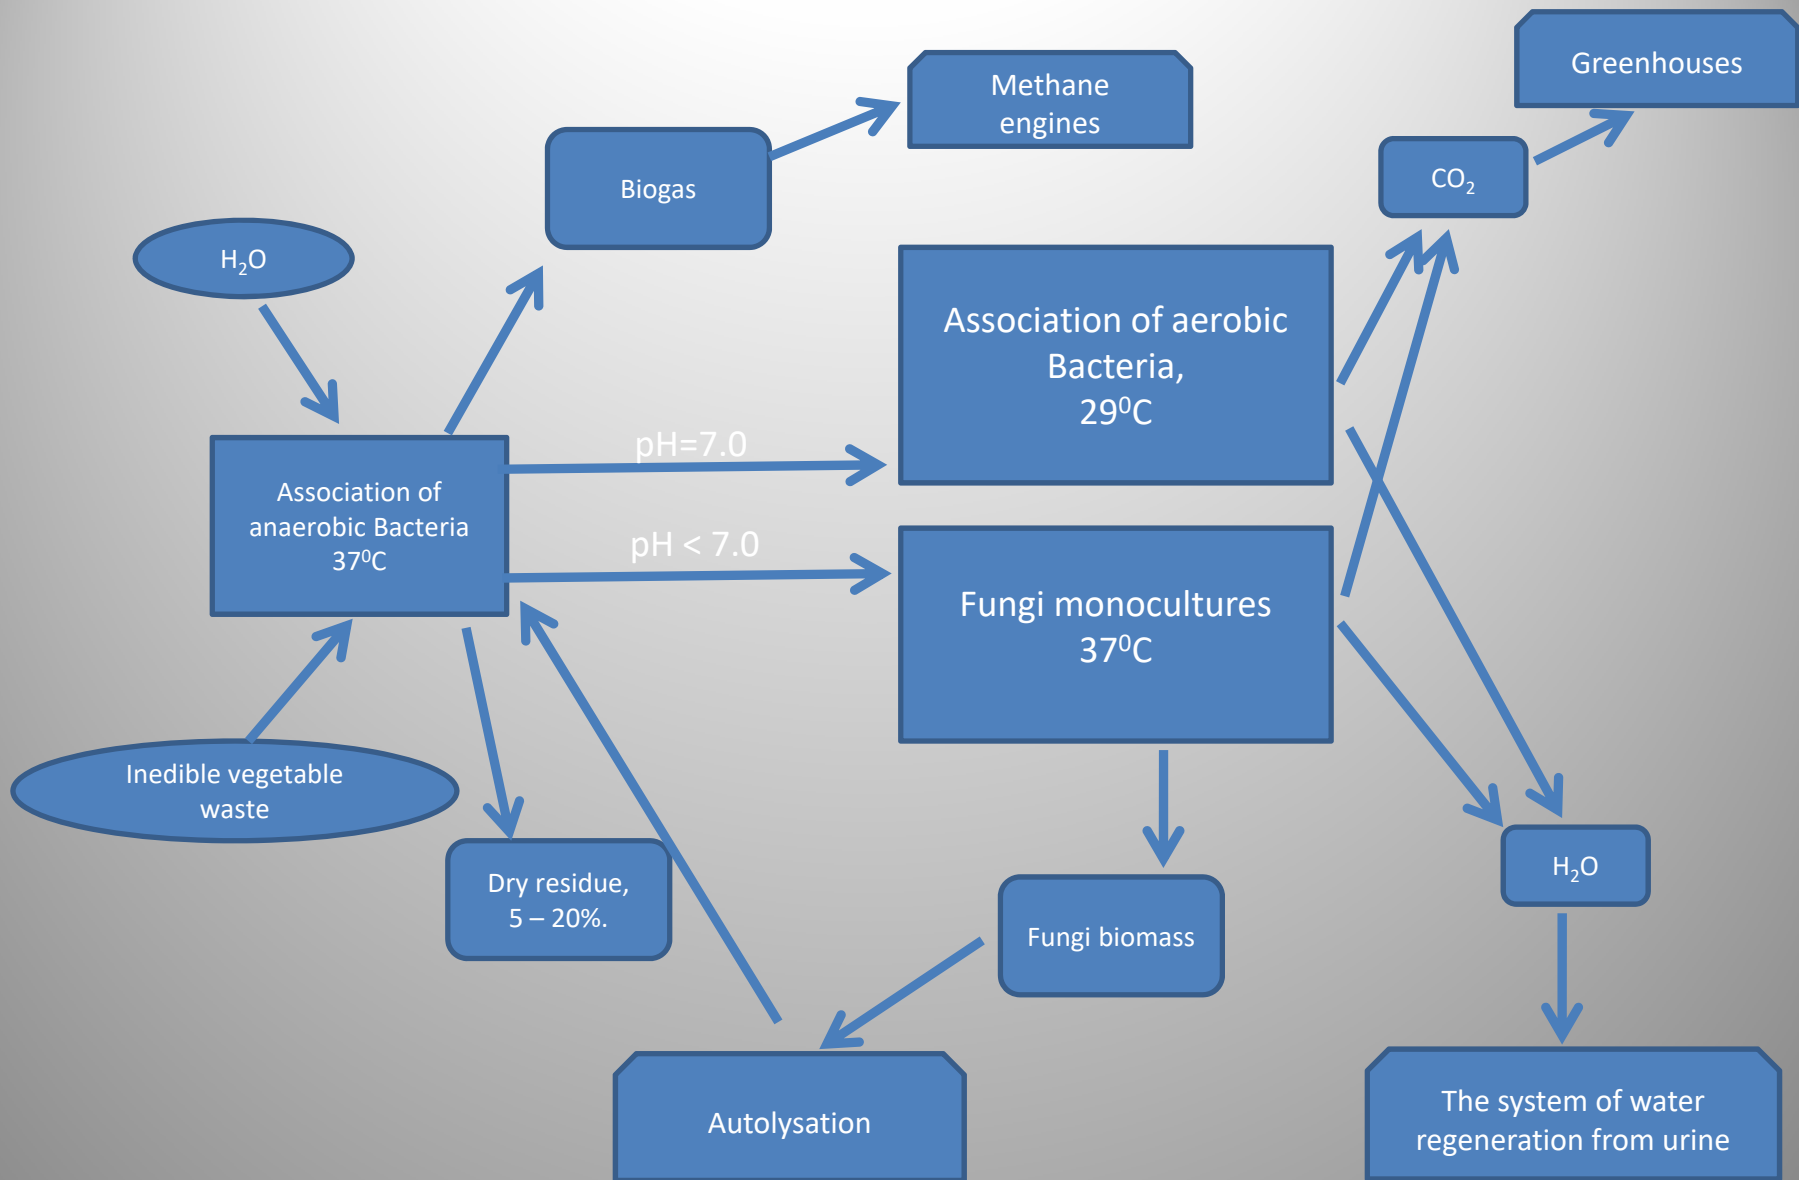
Methane engines

Greenhouses

Biogas

$CO_2$

$H_2O$

Association of aerobic Bacteria, $29^0C$

pH=7.0

Association of anaerobic Bacteria $37^0C$

pH < 7.0

Fungi monocultures $37^0C$

Inedible vegetable waste

Dry residue, 5 – 20%.

Fungi biomass

$H_2O$

Autolysation

The system of water regeneration from urine